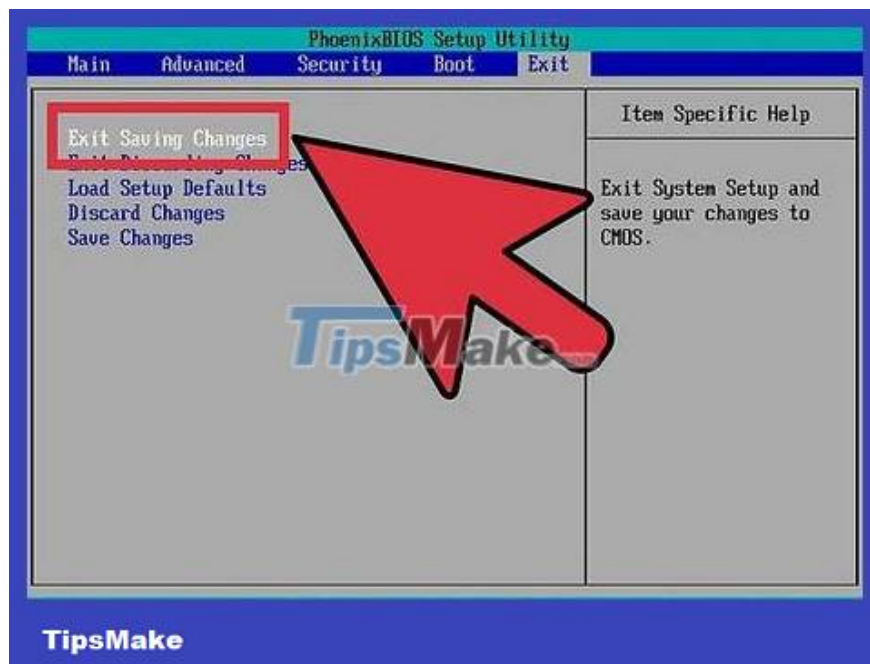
PhoenixBIOS Setup Utility

Main Advanced Security Boot Exit

Exit Saving Changes
Exit Discarding Changes
Load Setup Defaults
Discard Changes
Save Changes

Item Specific Help

Exit System Setup and save your changes to CMOS.

TipsMake

TipsMake